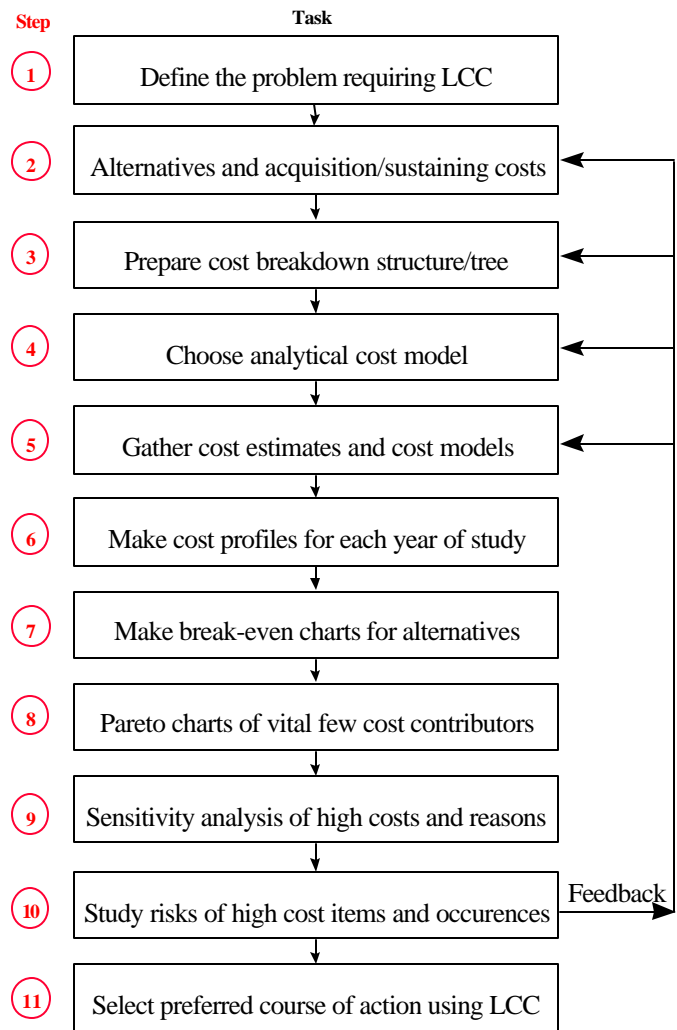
Step

Task

1 Define the problem requiring LCC

2 Alternatives and acquisition/sustaining costs

3 Prepare cost breakdown structure/tree

4 Choose analytical cost model

5 Gather cost estimates and cost models

6 Make cost profiles for each year of study

7 Make break-even charts for alternatives

8 Pareto charts of vital few cost contributors

9 Sensitivity analysis of high costs and reasons

10 Study risks of high cost items and occurences

Feedback

11 Select preferred course of action using LCC